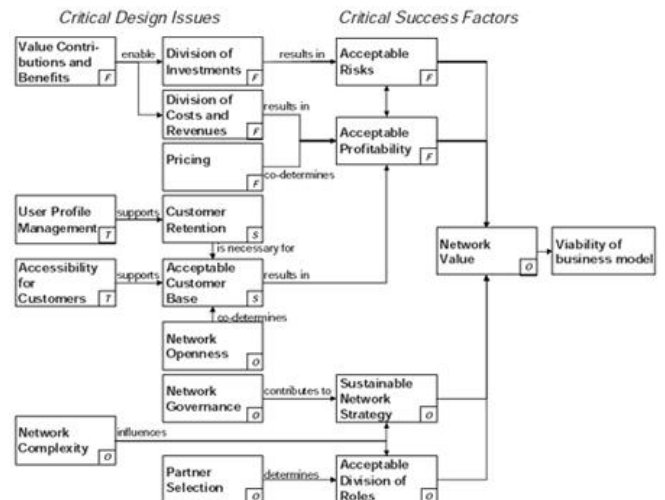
Critical Design Issues

Critical Success Factors

Value Contributions and Benefits F

enable

Division of Investments F

results in

Acceptable Risks F

Division of Costs and Revenues F

results in

Acceptable Profitability F

Pricing F

co-determines

User Profile Management T

supports

Customer Retention S

is necessary for

Network Value O

Viability of business model

Accessibility for Customers T

supports

Acceptable Customer Base S

results in

co-determines

Network Openness O

Network Governance O

contributes to

Sustainable Network Strategy O

Network Complexity O

influences

Partner Selection O

determines

Acceptable Division of Roles O